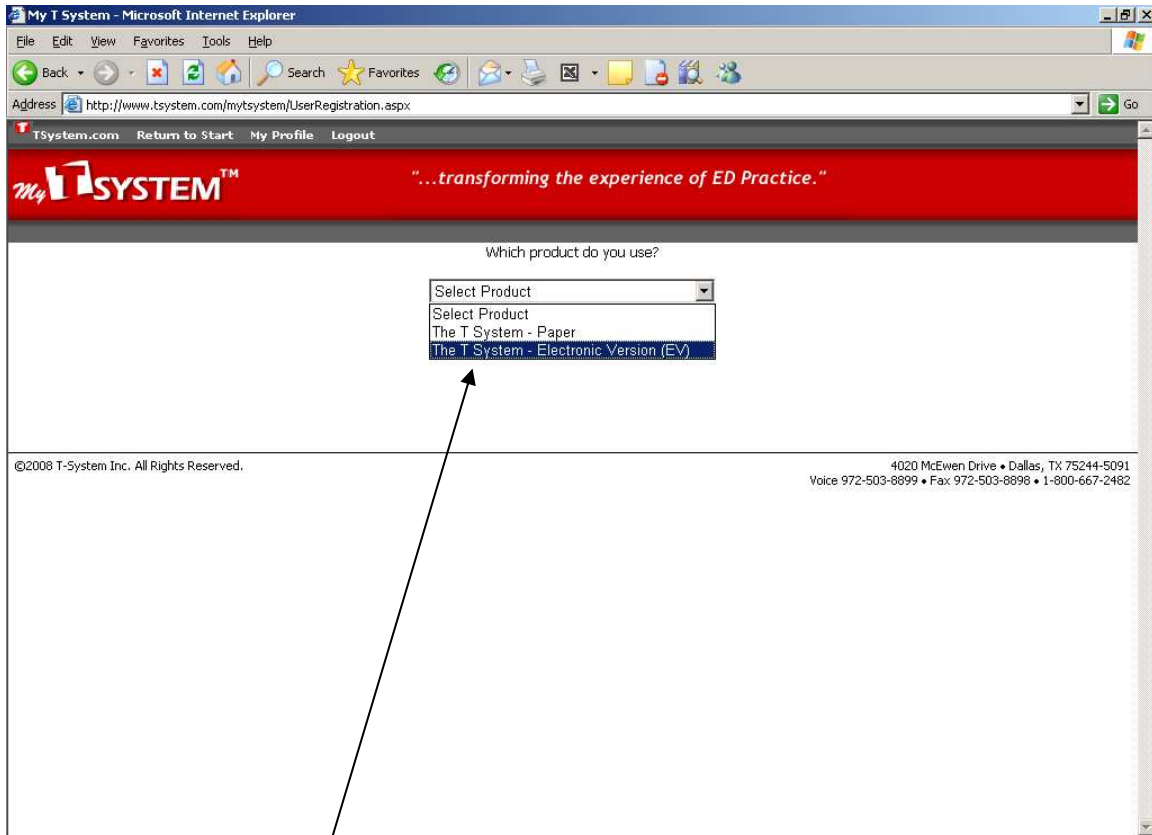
My T System - Microsoft Internet Explorer

File Edit View Favorites Tools Help

Back Search Favorites

Address http://www.tsystem.com/mytsystem/UserRegistration.aspx Go

TSystem.com Return to Start My Profile Logout

My T SYSTEM™

"...transforming the experience of ED Practice."

Which product do you use?

Select Product

Select Product
The T System - Paper
The T System - Electronic Version (EV)

©2008 T-System Inc. All Rights Reserved.

4020 McEwen Drive • Dallas, TX 75244-5091
Voice 972-503-8899 • Fax 972-503-8898 • 1-800-667-2482